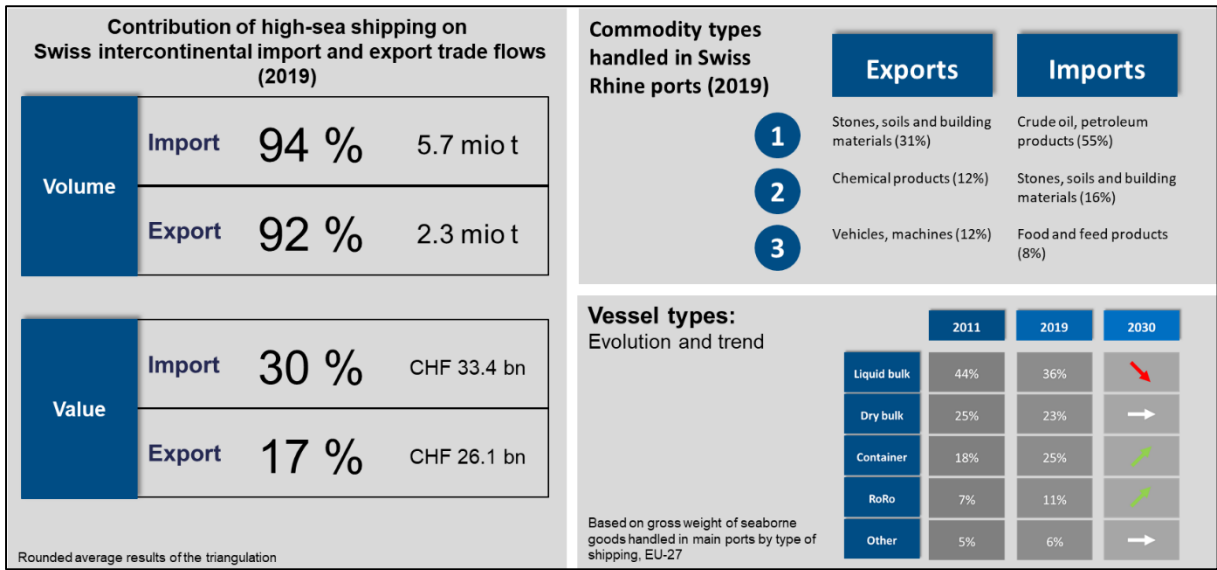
Contribution of high-sea shipping on Swiss intercontinental import and export trade flows (2019)

| Volume | Import | 94 % | 5.7 mio t |
|---|---|---|---|
| | Export | 92 % | 2.3 mio t |

| Value | Import | 30 % | CHF 33.4 bn |
|---|---|---|---|
| | Export | 17 % | CHF 26.1 bn |

Rounded average results of the triangulation

Commodity types handled in Swiss Rhine ports (2019)

| | Exports | Imports |
|---|---|---|
| 1 | Stones, soils and building materials (31%) | Crude oil, petroleum products (55%) |
| 2 | Chemical products (12%) | Stones, soils and building materials (16%) |
| 3 | Vehicles, machines (12%) | Food and feed products (8%) |

Vessel types:
Evolution and trend

| | 2011 | 2019 | 2030 |
|---|---|---|---|
| Liquid bulk | 44% | 36% | |
| Dry bulk | 25% | 23% | |
| Container | 18% | 25% | |
| RoRo | 7% | 11% | |
| Other | 5% | 6% | |

Based on gross weight of seaborne goods handled in main ports by type of shipping, EU-27